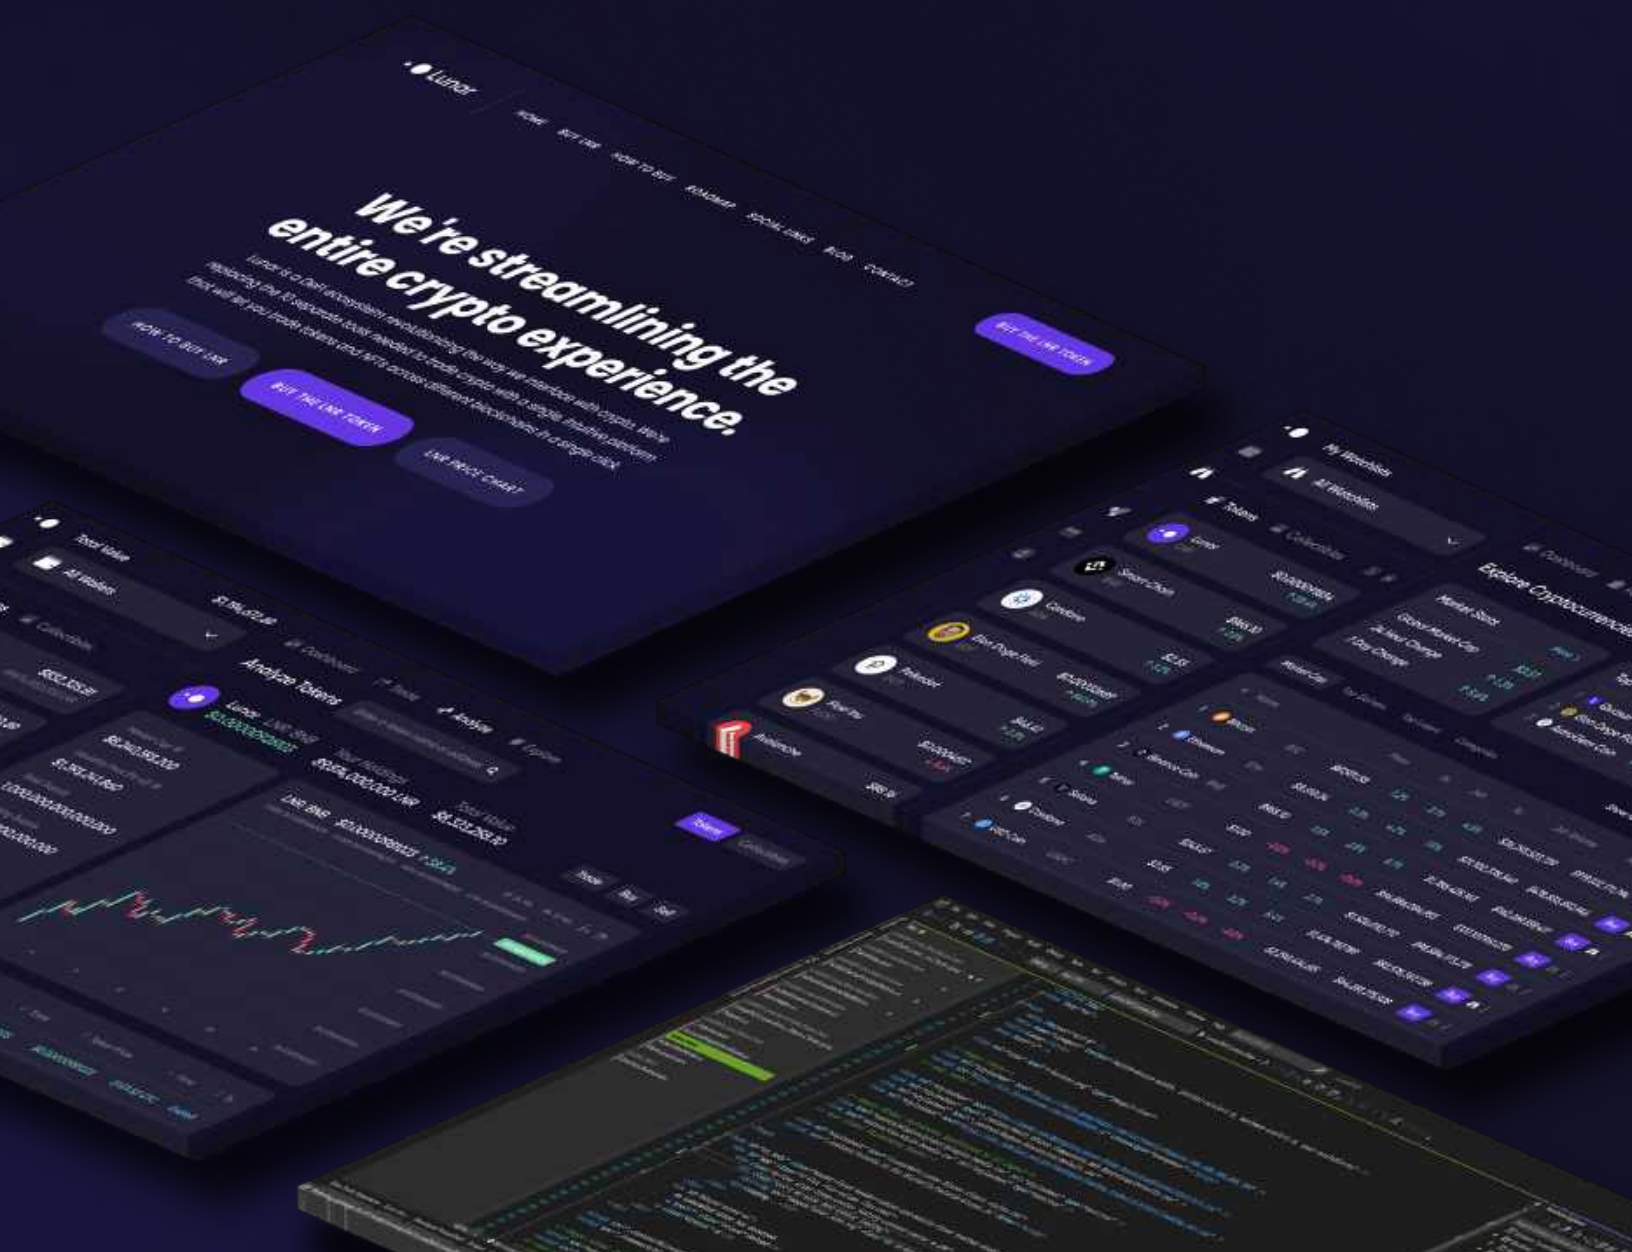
Lunor

HOME BUY LNR HOW TO BUY ROADMAP SOCIAL LINKS BLOG CONTACT

We're streamlining the entire crypto experience.

Lunor is a DeFi ecosystem revolutionizing the way we interaction with crypto. We're replacing the 10 separate tools needed to trade crypto with a single, intuitive platform that will let you trade tokens and NFTs across different blockchains in a single click.

HOW TO BUY LNR

BUY THE LNR TOKEN

LNR PRICE CHART

BUY THE LNR TOKEN

Total Value

All Wallets

Collectibles

Analyze Tokens

Lunor

Tokens

Collectibles

My Watchlists

All Watchlists

Tokens

Collectibles

Lunor

Smart Chain

Cardano

Dogelon

Explore Cryptocurrencies

Market Stats

Bitcoin

Ethereum

Binance Coin

Tether

Solana

Cardano

USD Coin

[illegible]